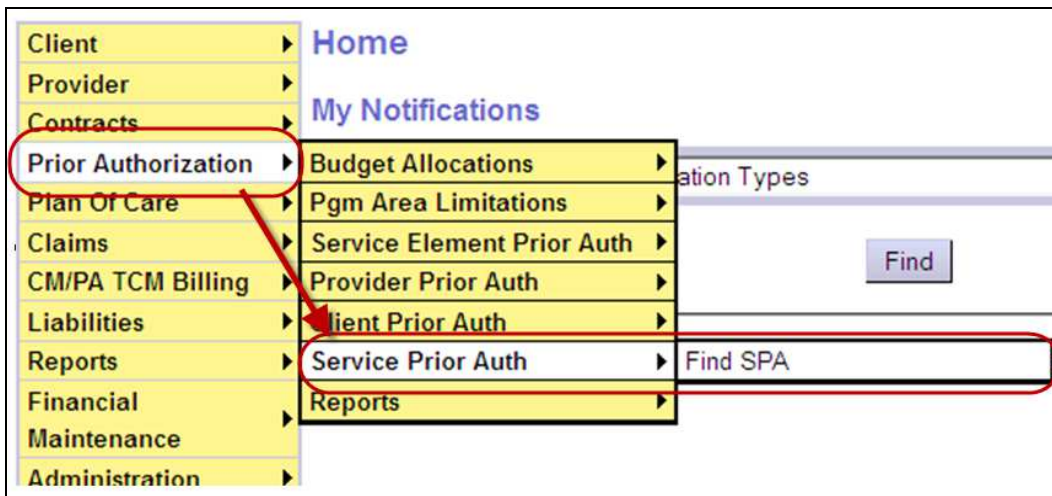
Client
Provider
Contracts
Prior Authorization
Plan Of Care
Claims
CM/PA TCM Billing
Liabilities
Reports
Financial Maintenance
Administration

Home

My Notifications

Budget Allocations
Pgm Area Limitations
Service Element Prior Auth
Provider Prior Auth
Client Prior Auth
Service Prior Auth
Reports

ation Types

Find

Find SPA